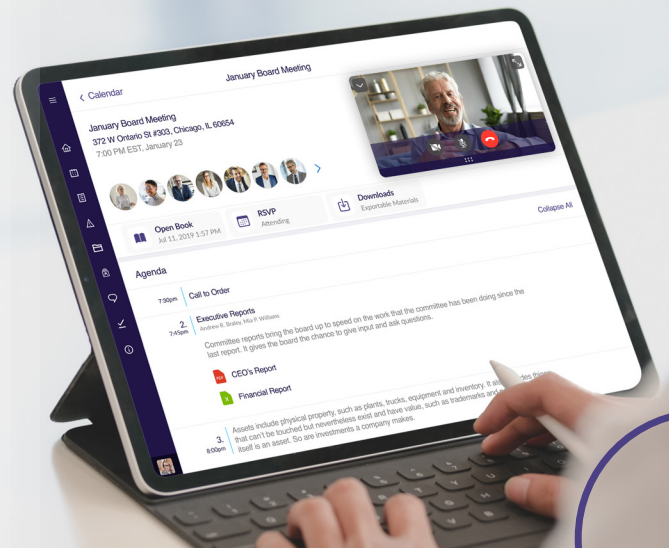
< Calendar

January Board Meeting

January Board Meeting
372 W Ontario St #303, Chicago, IL 60654
7:00 PM EST, January 23

Open Book
Jul 11, 2019 1:57 PM

RSVP
Attending

Downloads
Exportable Materials

Collapse All

Agenda

7:30pm Call to Order

2.
7:45pm Executive Reports
Andrew R. Braley, Mia P. Williams

Committee reports bring the board up to speed on the work that the committee has been doing since the last report. It gives the board the chance to give input and ask questions.

CEO's Report

Financial Report

3.
8:00pm Assets include physical property, such as plants, trucks, equipment and inventory. It also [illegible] that can't be touched but nevertheless exist and have value, such as trademarks and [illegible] itself is an asset. So are investments a company makes.